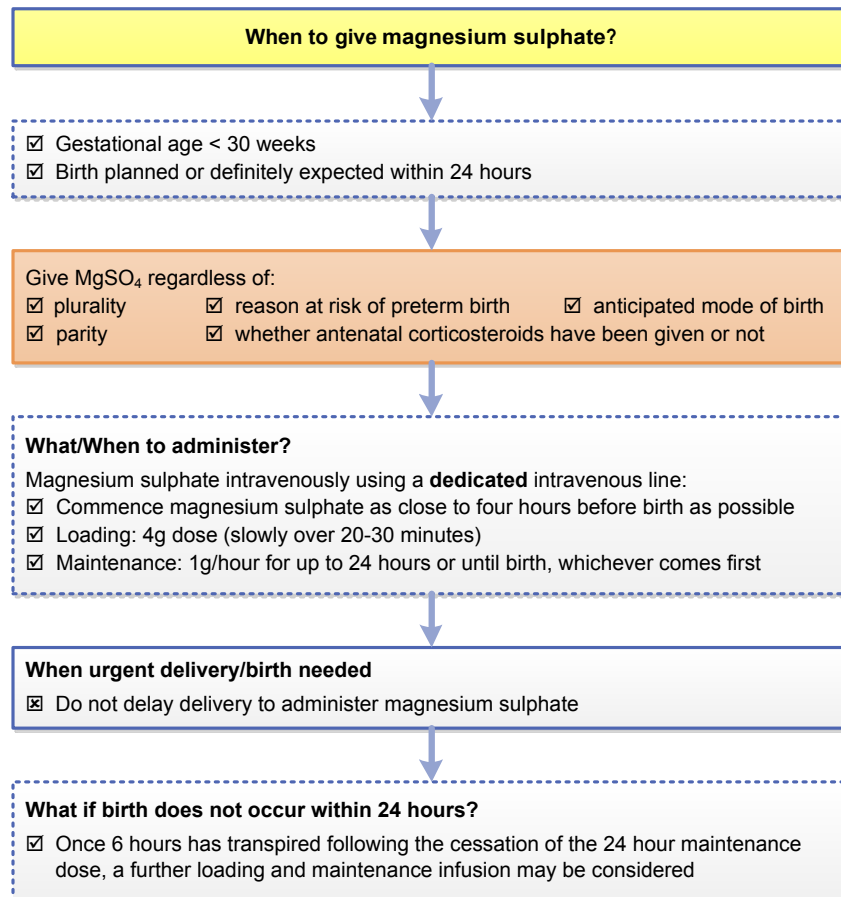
When to give magnesium sulphate?

☑ Gestational age < 30 weeks
☑ Birth planned or definitely expected within 24 hours

Give $MgSO_4$ regardless of:
☑ plurality ☑ reason at risk of preterm birth ☑ anticipated mode of birth
☑ parity ☑ whether antenatal corticosteroids have been given or not

What/When to administer?

Magnesium sulphate intravenously using a **dedicated** intravenous line:
☑ Commence magnesium sulphate as close to four hours before birth as possible
☑ Loading: 4g dose (slowly over 20-30 minutes)
☑ Maintenance: 1g/hour for up to 24 hours or until birth, whichever comes first

When urgent delivery/birth needed

☒ Do not delay delivery to administer magnesium sulphate

What if birth does not occur within 24 hours?

☑ Once 6 hours has transpired following the cessation of the 24 hour maintenance dose, a further loading and maintenance infusion may be considered